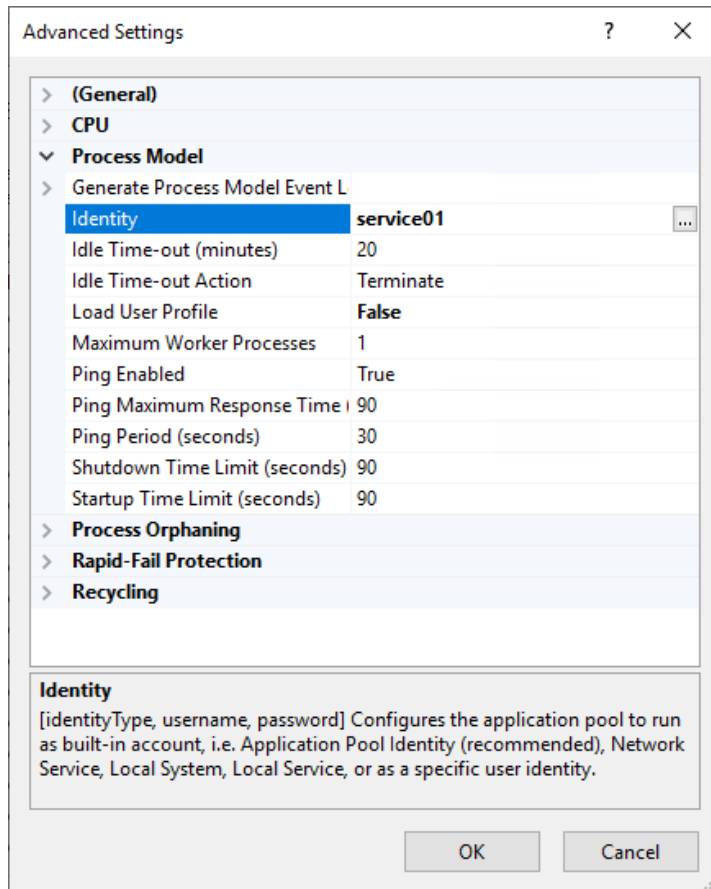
Advanced Settings ? ×

(General)
CPU
Process Model

| | |
|---|---|
| Generate Process Model Event L | |
| Identity | service01 ... |
| Idle Time-out (minutes) | 20 |
| Idle Time-out Action | Terminate |
| Load User Profile | False |
| Maximum Worker Processes | 1 |
| Ping Enabled | True |
| Ping Maximum Response Time ( | 90 |
| Ping Period (seconds) | 30 |
| Shutdown Time Limit (seconds) | 90 |
| Startup Time Limit (seconds) | 90 |

Process Orphaning
Rapid-Fail Protection
Recycling

Identity
[identityType, username, password] Configures the application pool to run as built-in account, i.e. Application Pool Identity (recommended), Network Service, Local System, Local Service, or as a specific user identity.

OK Cancel